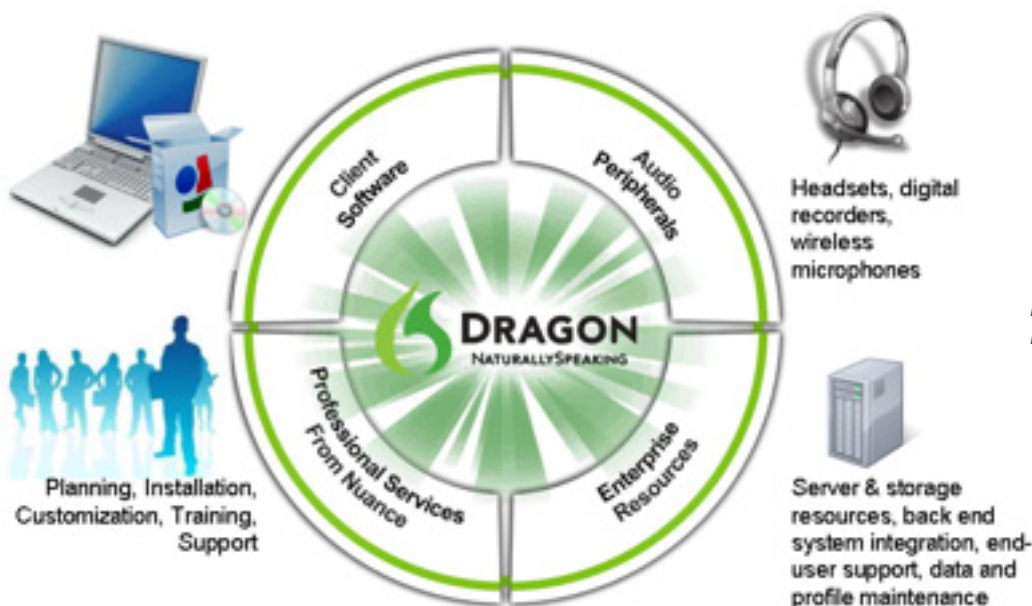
Client Software

Audio Peripherals

Headsets, digital recorders, wireless microphones

DRAGON
NATURALLYSPEAKING

Professional Services From Nuance

Enterprise Resources

Planning, Installation, Customization, Training, Support

Server & storage resources, back end system integration, end-user support, data and profile maintenance